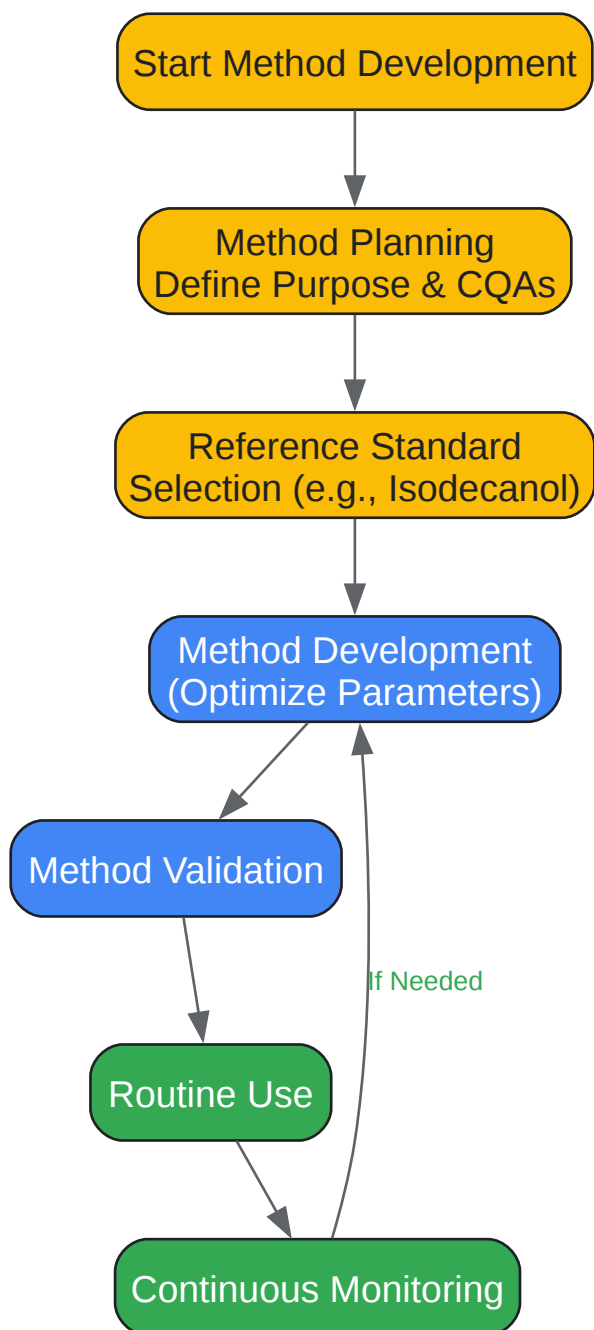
Start Method Development

Method Planning
Define Purpose & CQAs

Reference Standard
Selection (e.g., Isodecanol)

Method Development
(Optimize Parameters)

Method Validation

If Needed

Routine Use

Continuous Monitoring